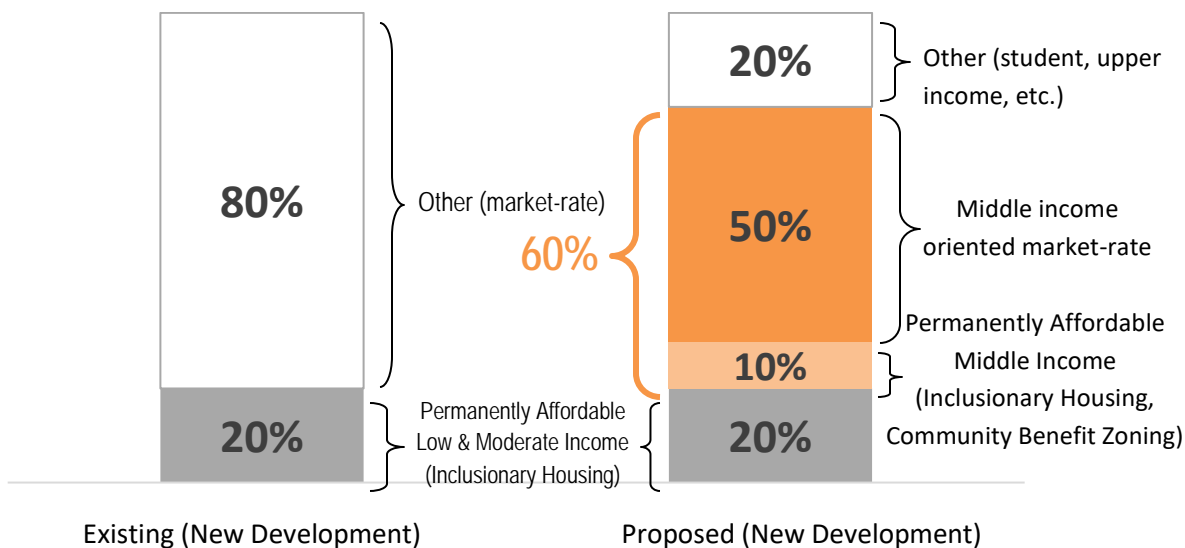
80%

Other (market-rate)

20%

Permanently Affordable Low & Moderate Income (Inclusionary Housing)

Existing (New Development)

20%

Other (student, upper income, etc.)

60%

50%

Middle income oriented market-rate

10%

Permanently Affordable Middle Income (Inclusionary Housing, Community Benefit Zoning)

20%

Proposed (New Development)